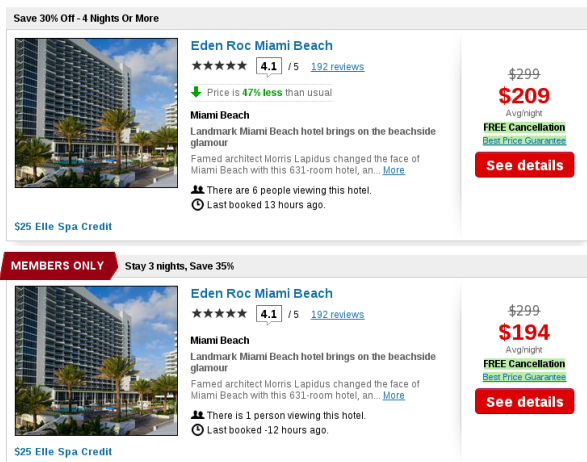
Save 30% Off - 4 Nights Or More

Eden Roc Miami Beach

★★★★★ 4.1 /5 192 reviews

Price is 47% less than usual

Miami Beach

Landmark Miami Beach hotel brings on the beachside glamour

Famed architect Morris Lapidus changed the face of Miami Beach with this 631-room hotel, an... More

There are 6 people viewing this hotel.

Last booked 13 hours ago.

$25 Elle Spa Credit

$299

$209

Avg/night

FREE Cancellation

Best Price Guarantee

See details

MEMBERS ONLY Stay 3 nights, Save 35%

Eden Roc Miami Beach

★★★★★ 4.1 /5 192 reviews

Miami Beach

Landmark Miami Beach hotel brings on the beachside glamour

Famed architect Morris Lapidus changed the face of Miami Beach with this 631-room hotel, an... More

There is 1 person viewing this hotel.

Last booked -12 hours ago.

$25 Elle Spa Credit

$299

$194

Avg/night

FREE Cancellation

Best Price Guarantee

See details